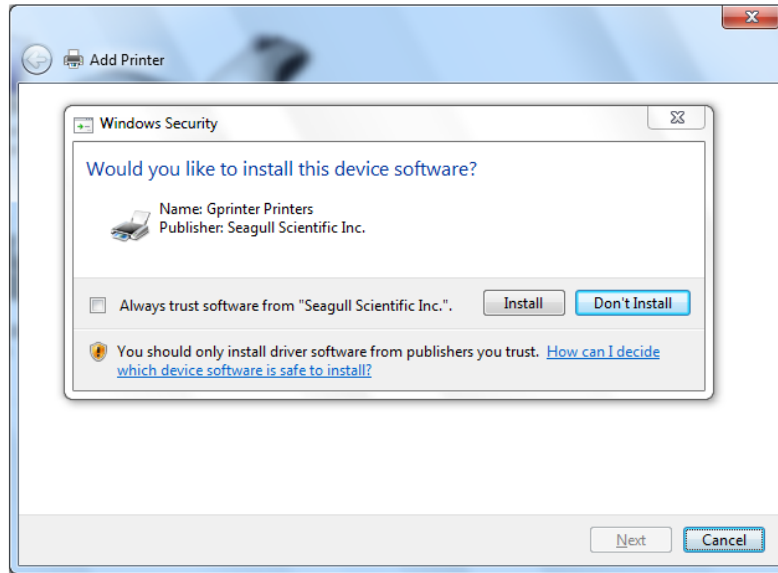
Add Printer

Windows Security

Would you like to install this device software?

Name: Gprinter Printers
Publisher: Seagull Scientific Inc.

Always trust software from "Seagull Scientific Inc.".

Install

Don't Install

You should only install driver software from publishers you trust. How can I decide which device software is safe to install?

Next

Cancel